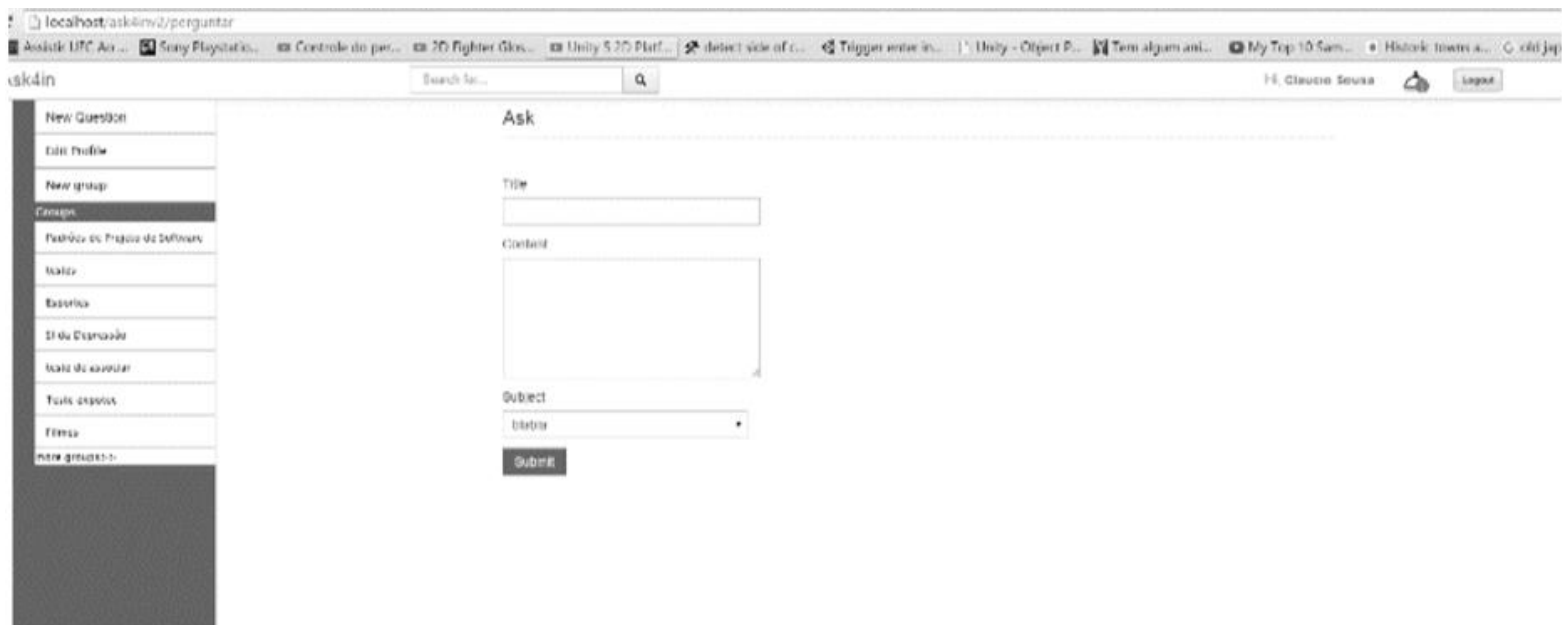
localhost/ask4inv2/perguntar

Assistir UFC Ao ... Sony Playstatio... Controle do per... 2D Fighter Glos... Unity 5 2D Platf... detect side of c... Trigger enter in... Unity - Object P... Tem algum ani... My Top 10 Sam... Historic towns a... old jap

ask4in

Search for...

Hi, Glauco Sousa

Logout

New Question

Edit Profile

New group

Groups

Padrões de Projeto de Software

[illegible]

Esportes

TI da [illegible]

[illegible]

Tudo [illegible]

Filmes

more groups>>

Ask

Title

Content

Subject

blabla

Submit